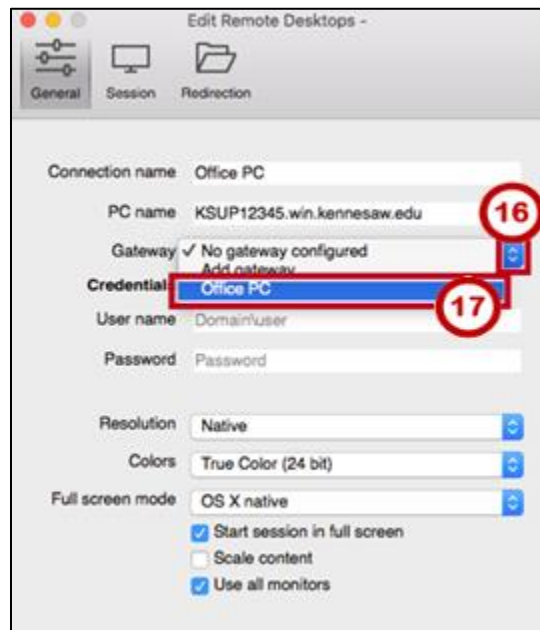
Edit Remote Desktops -

General Session Redirection

Connection name Office PC

PC name KSUP12345.win.kennesaw.edu

16

Gateway ✓ No gateway configured

Add gateway

Credential

Office PC

17

User name Domain\user

Password Password

Resolution Native

Colors True Color (24 bit)

Full screen mode OS X native

Start session in full screen

Scale content

Use all monitors